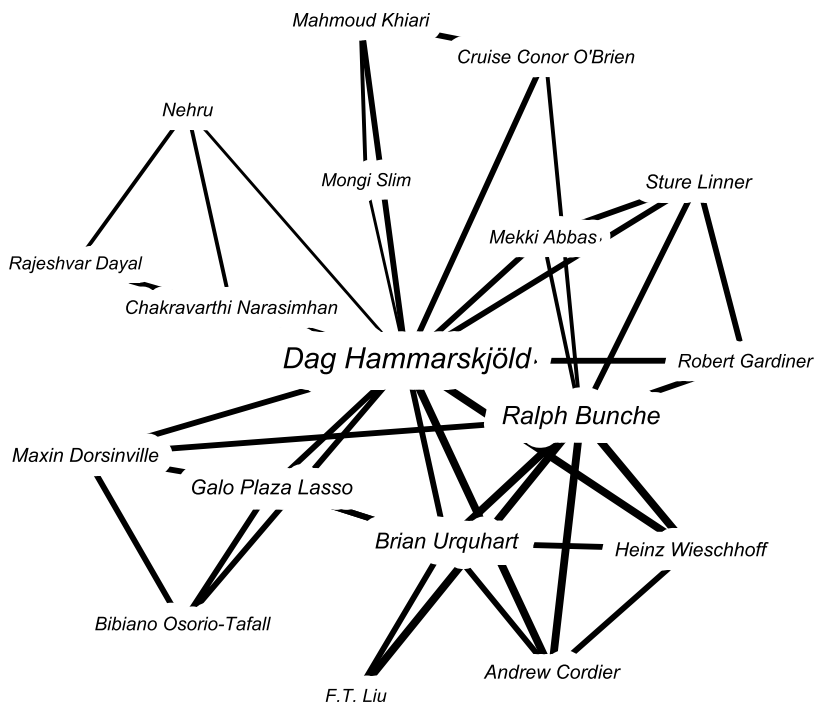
Mahmoud Khiari

Cruise Conor O'Brien

Nehru

Mongi Slim

Sture Linner

Mekki Abbas

Rajeshvar Dayal

Chakravarthi Narasimhan

Dag Hammarskjöld

Robert Gardiner

Ralph Bunche

Maxin Dorsinville

Galo Plaza Lasso

Brian Urquhart

Heinz Wieschhoff

Bibiano Osorio-Tafall

Andrew Cordier

F.T. Liu